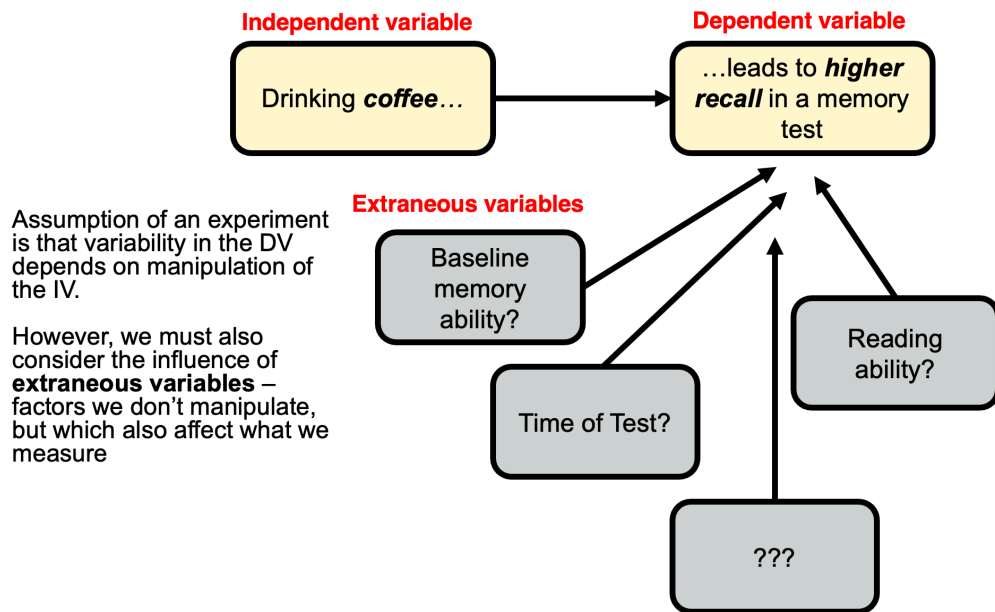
Independent variable

Drinking coffee…

Dependent variable

…leads to higher recall in a memory test

Extraneous variables

Assumption of an experiment is that variability in the DV depends on manipulation of the IV.

However, we must also consider the influence of extraneous variables – factors we don't manipulate, but which also affect what we measure

Baseline memory ability?

Time of Test?

Reading ability?

???